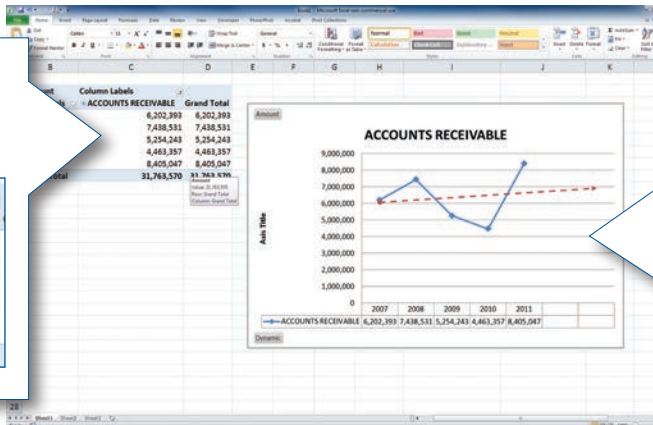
Book1 - Microsoft Excel non-commercial use

File Home Insert Page Layout Formulas Data Review View Developer PowerPivot Acrobat Pivot Collections

Normal Bad Good Neutral Calculation Check Cell Explanatory... Input

B C D E F G H I J K

ount Column Labels
ls ACCOUNTS RECEIVABLE Grand Total
6,202,393 6,202,393
7,438,531 7,438,531
5,254,243 5,254,243
4,463,357 4,463,357
8,405,047 8,405,047
otal 31,763,570 31,763,570

Amount

ACCOUNTS RECEIVABLE

9,000,000
8,000,000
7,000,000
6,000,000
5,000,000
4,000,000
3,000,000
2,000,000
1,000,000
0

Axis Title

| | 2007 | 2008 | 2009 | 2010 | 2011 |
|---|---|---|---|---|---|
| ACCOUNTS RECEIVABLE | 6,202,393 | 7,438,531 | 5,254,243 | 4,463,357 | 8,405,047 |

Dynamic

Sheet1 Sheet2 Sheet3

28